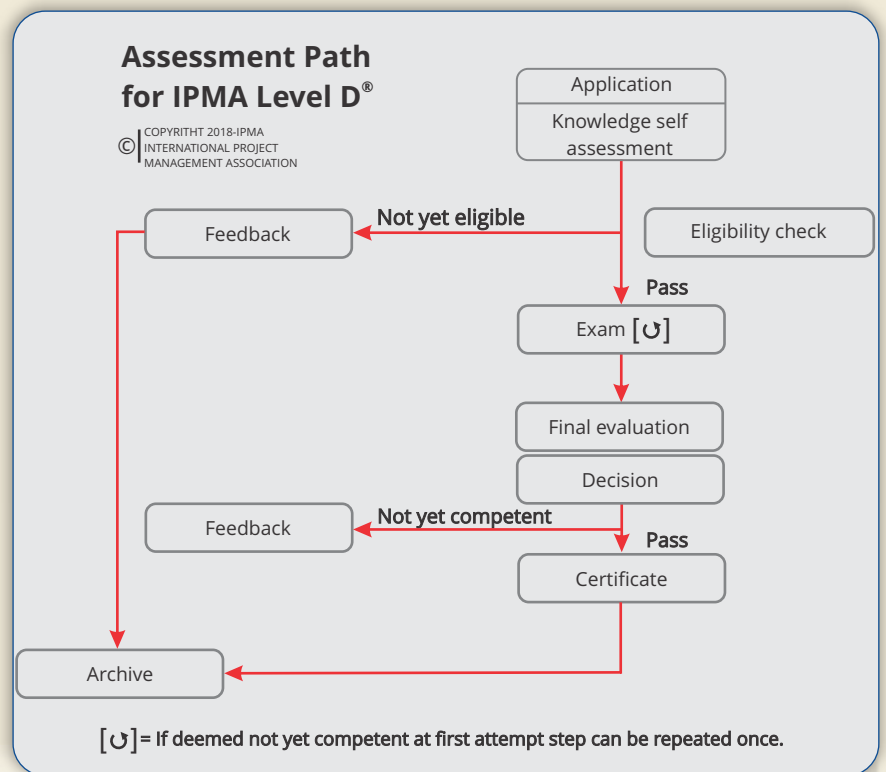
Assessment Path for IPMA Level D®

© COPYRITHT 2018-IPMA INTERNATIONAL PROJECT MANAGEMENT ASSOCIATION

Application

Knowledge self assessment

Not yet eligible

Feedback

Eligibility check

Pass

Exam [↻]

Final evaluation

Decision

Not yet competent

Feedback

Pass

Certificate

Archive

[↻] = If deemed not yet competent at first attempt step can be repeated once.